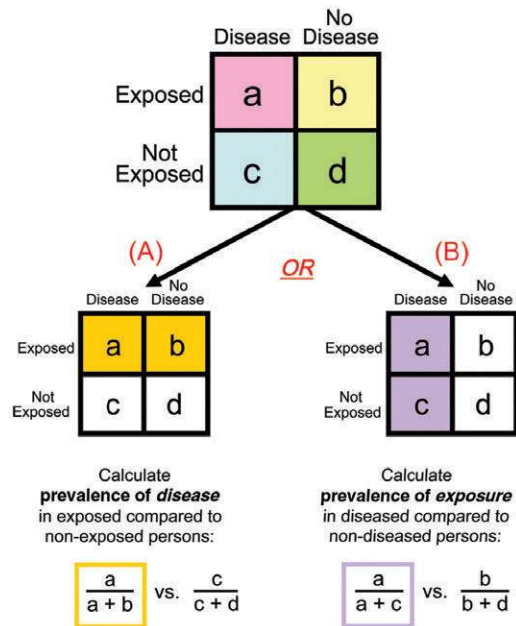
| | Disease | No Disease |
|---|---|---|
| Exposed | a | b |
| Not Exposed | c | d |

(A)

OR

(B)

| | Disease | No Disease |
|---|---|---|
| Exposed | a | b |
| Not Exposed | c | d |

Calculate **prevalence of *disease*** in exposed compared to non-exposed persons:

$\frac{a}{a+b}$ vs. $\frac{c}{c+d}$

| | Disease | No Disease |
|---|---|---|
| Exposed | a | b |
| Not Exposed | c | d |

Calculate **prevalence of *exposure*** in diseased compared to non-diseased persons:

$\frac{a}{a+c}$ vs. $\frac{b}{b+d}$